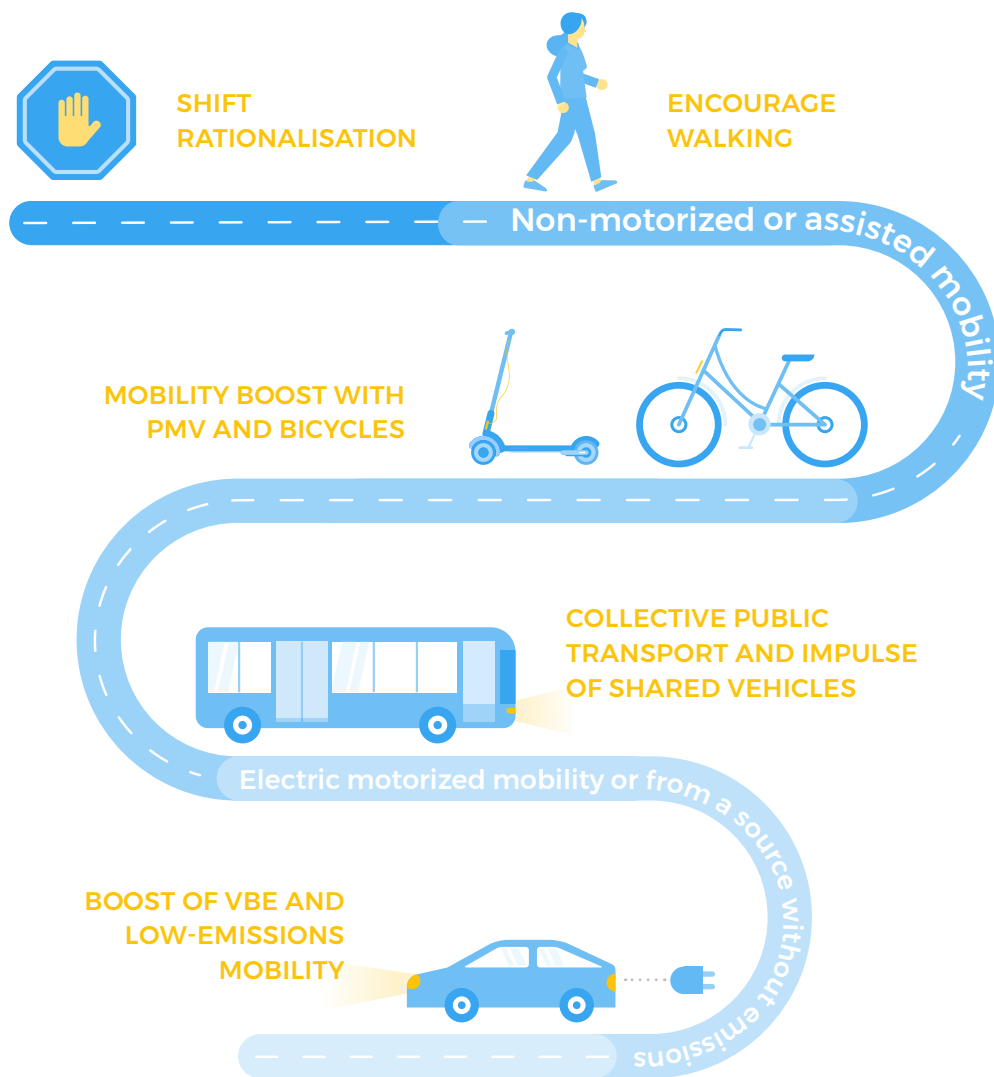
SHIFT
RATIONALISATION

ENCOURAGE
WALKING

Non-motorized or assisted mobility

MOBILITY BOOST WITH
PMV AND BICYCLES

COLLECTIVE PUBLIC
TRANSPORT AND IMPULSE
OF SHARED VEHICLES

Electric motorized mobility or from a source without emissions

BOOST OF VBE AND
LOW-EMISSIONS
MOBILITY